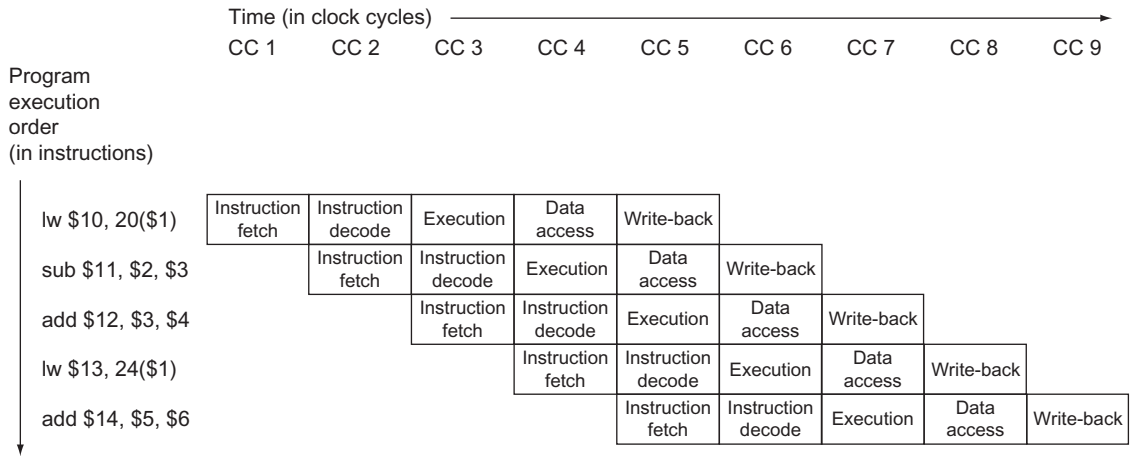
Time (in clock cycles)

| | CC 1 | CC 2 | CC 3 | CC 4 | CC 5 | CC 6 | CC 7 | CC 8 | CC 9 |
|---|---|---|---|---|---|---|---|---|---|
| lw \$10, 20(\$1) | Instruction fetch | Instruction decode | Execution | Data access | Write-back | | | | |
| sub \$11, \$2, \$3 | | Instruction fetch | Instruction decode | Execution | Data access | Write-back | | | |
| add \$12, \$3, \$4 | | | Instruction fetch | Instruction decode | Execution | Data access | Write-back | | |
| lw \$13, 24(\$1) | | | | Instruction fetch | Instruction decode | Execution | Data access | Write-back | |
| add \$14, \$5, \$6 | | | | | Instruction fetch | Instruction decode | Execution | Data access | Write-back |

Program execution order (in instructions)